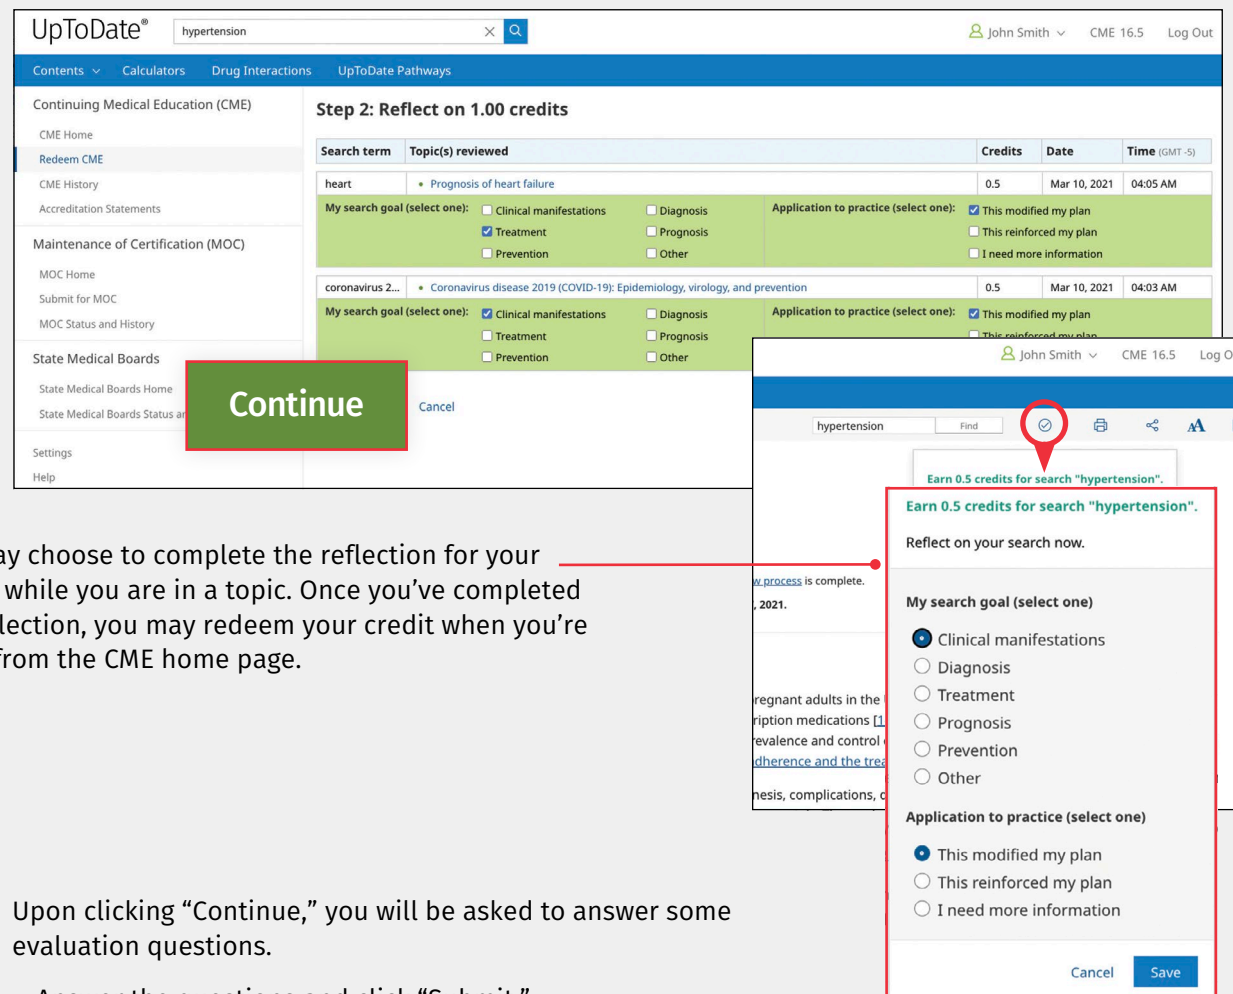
UpToDate®

hypertension

John Smith CME 16.5 Log Out

Contents Calculators Drug Interactions UpToDate Pathways

Continuing Medical Education (CME)

CME Home

Redeem CME

CME History

Accreditation Statements

Maintenance of Certification (MOC)

MOC Home

Submit for MOC

MOC Status and History

State Medical Boards

State Medical Boards Home

State Medical Boards Status a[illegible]

Settings

Help

Step 2: Reflect on 1.00 credits

| Search term | Topic(s) reviewed | Credits | Date | Time (GMT -5) |
|---|---|---|---|---|
| heart | • Prognosis of heart failure | 0.5 | Mar 10, 2021 | 04:05 AM |

My search goal (select one): Clinical manifestations Diagnosis Treatment Prognosis Prevention Other

Application to practice (select one): This modified my plan This reinforced my plan I need more information

| coronavirus 2... | • Coronavirus disease 2019 (COVID-19): Epidemiology, virology, and prevention | 0.5 | Mar 10, 2021 | 04:03 AM |
|---|---|---|---|---|

My search goal (select one): Clinical manifestations Diagnosis Treatment Prognosis Prevention Other

Application to practice (select one): This modified my plan This reinforced my plan

Continue

Cancel

John Smith CME 16.5 Log O

hypertension Find

Earn 0.5 credits for search "hypertension".

w process is complete.

, 2021.

regnant adults in the
ription medications [1
evalence and control
dherence and the trea
nesis, complications, c

Earn 0.5 credits for search "hypertension".

Reflect on your search now.

My search goal (select one)

Clinical manifestations
Diagnosis
Treatment
Prognosis
Prevention
Other

Application to practice (select one)

This modified my plan
This reinforced my plan
I need more information

Cancel Save

ay choose to complete the reflection for your while you are in a topic. Once you've completed lection, you may redeem your credit when you're from the CME home page.

Upon clicking “Continue,” you will be asked to answer some evaluation questions.

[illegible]